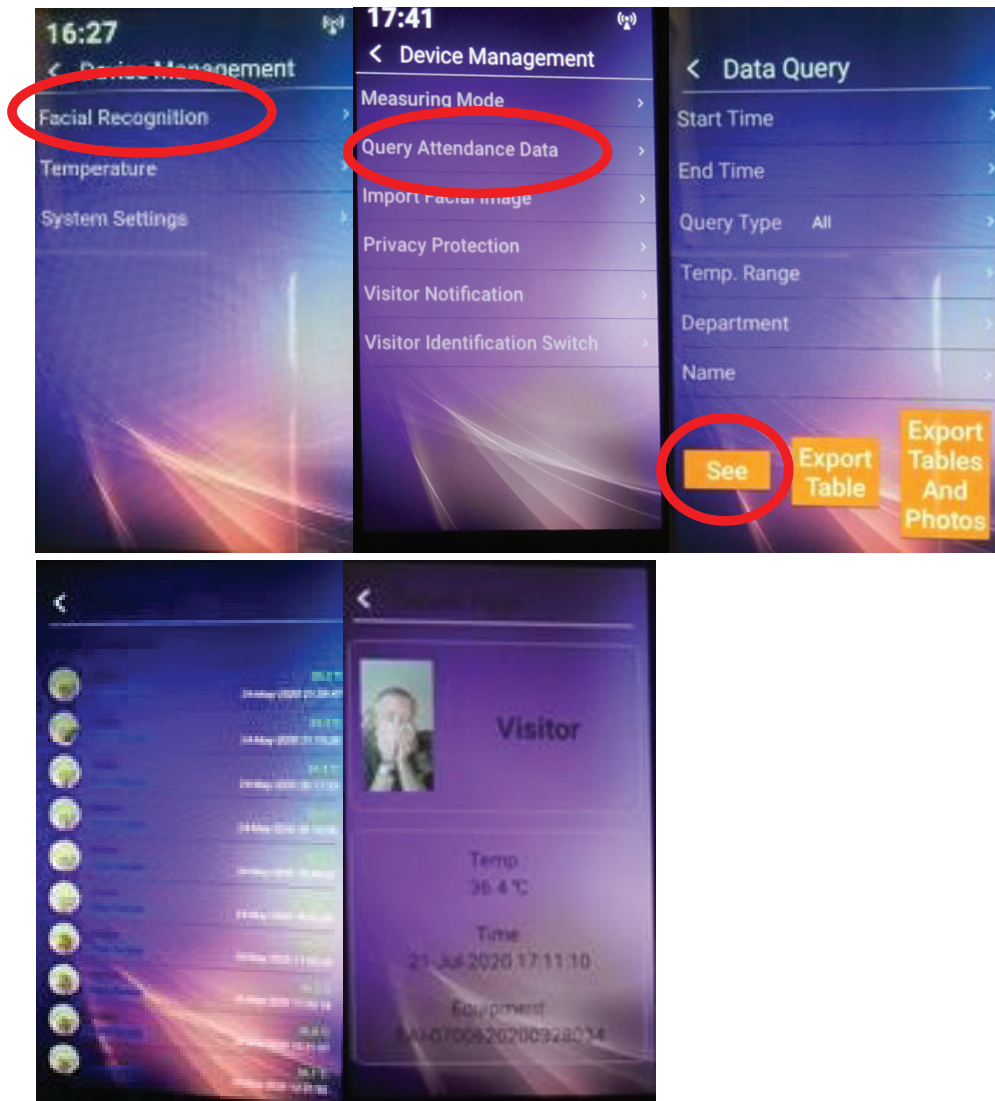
16:27

< Device Management

Facial Recognition

Temperature

System Settings

17:41

< Device Management

Measuring Mode

Query Attendance Data

Import Facial Image

Privacy Protection

Visitor Notification

Visitor Identification Switch

< Data Query

Start Time

End Time

Query Type All

Temp. Range

Department

Name

See

Export Table

Export Tables And Photos

<

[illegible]

<

Visitor

Temp

36.4 ℃

Time

21-Jul-2020 17:11:10

Equipment

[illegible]